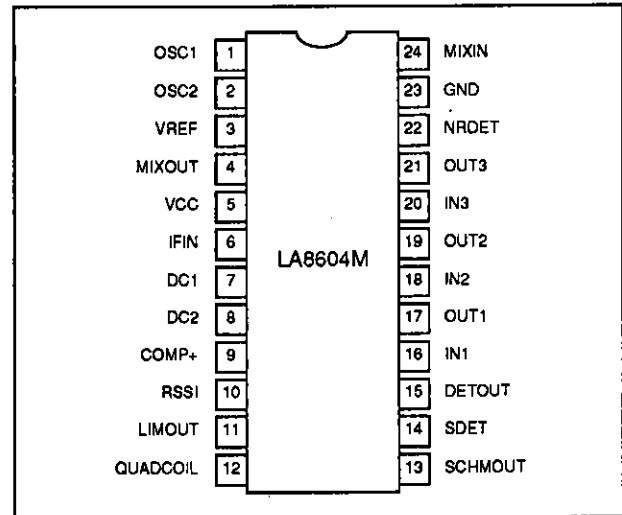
OSC1 1
OSC2 2
VREF 3
MIXOUT 4
VCC 5
IFIN 6
DC1 7
DC2 8
COMP+ 9
RSSI 10
LIMOUT 11
QUADCOIL 12

LA8604M

24 MIXIN
23 GND
22 NRDET
21 OUT3
20 IN3
19 OUT2
18 IN2
17 OUT1
16 IN1
15 DETOUT
14 SDET
13 SCHMOUT